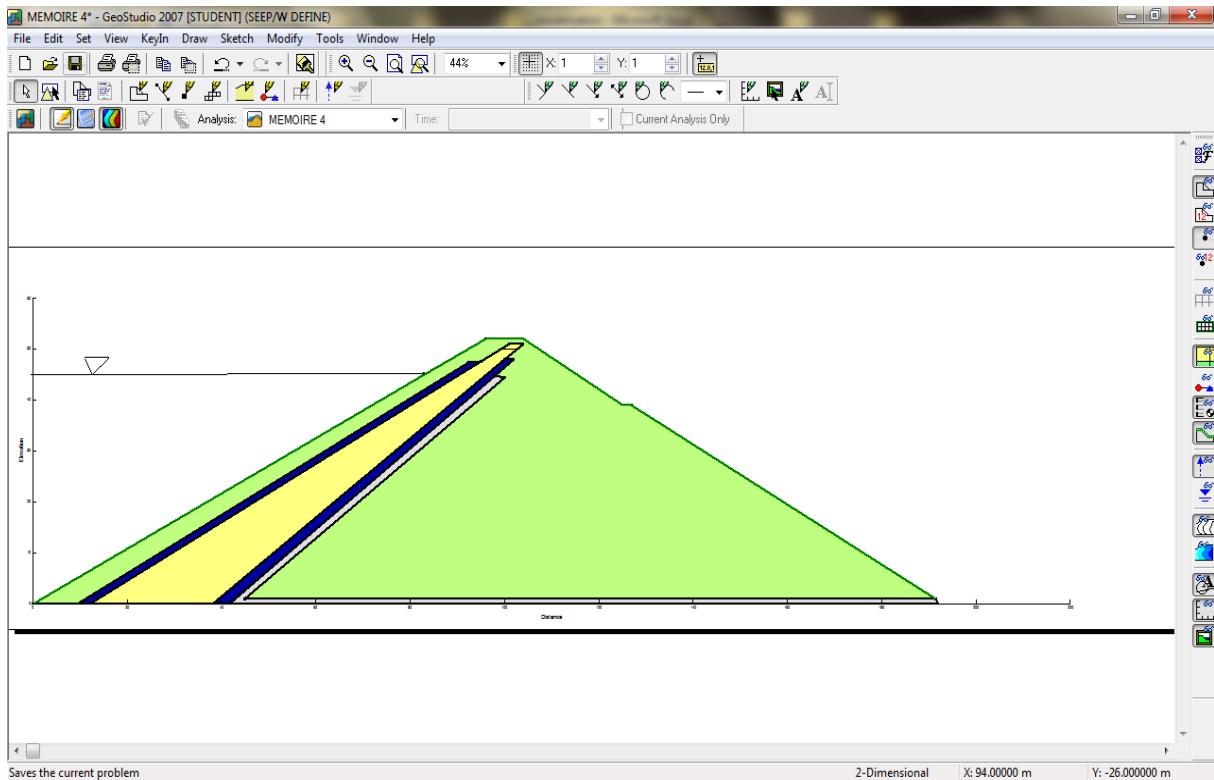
MEMOIRE 4* - GeoStudio 2007 [STUDENT] (SEEP/W DEFINE)

File Edit Set View KeyIn Draw Sketch Modify Tools Window Help

44% X: 1 Y: 1

Analysis: MEMOIRE 4 Time: Current Analysis Only

Elevation

Distance

Saves the current problem

2-Dimensional

X: 94.00000 m

Y: -26.000000 m